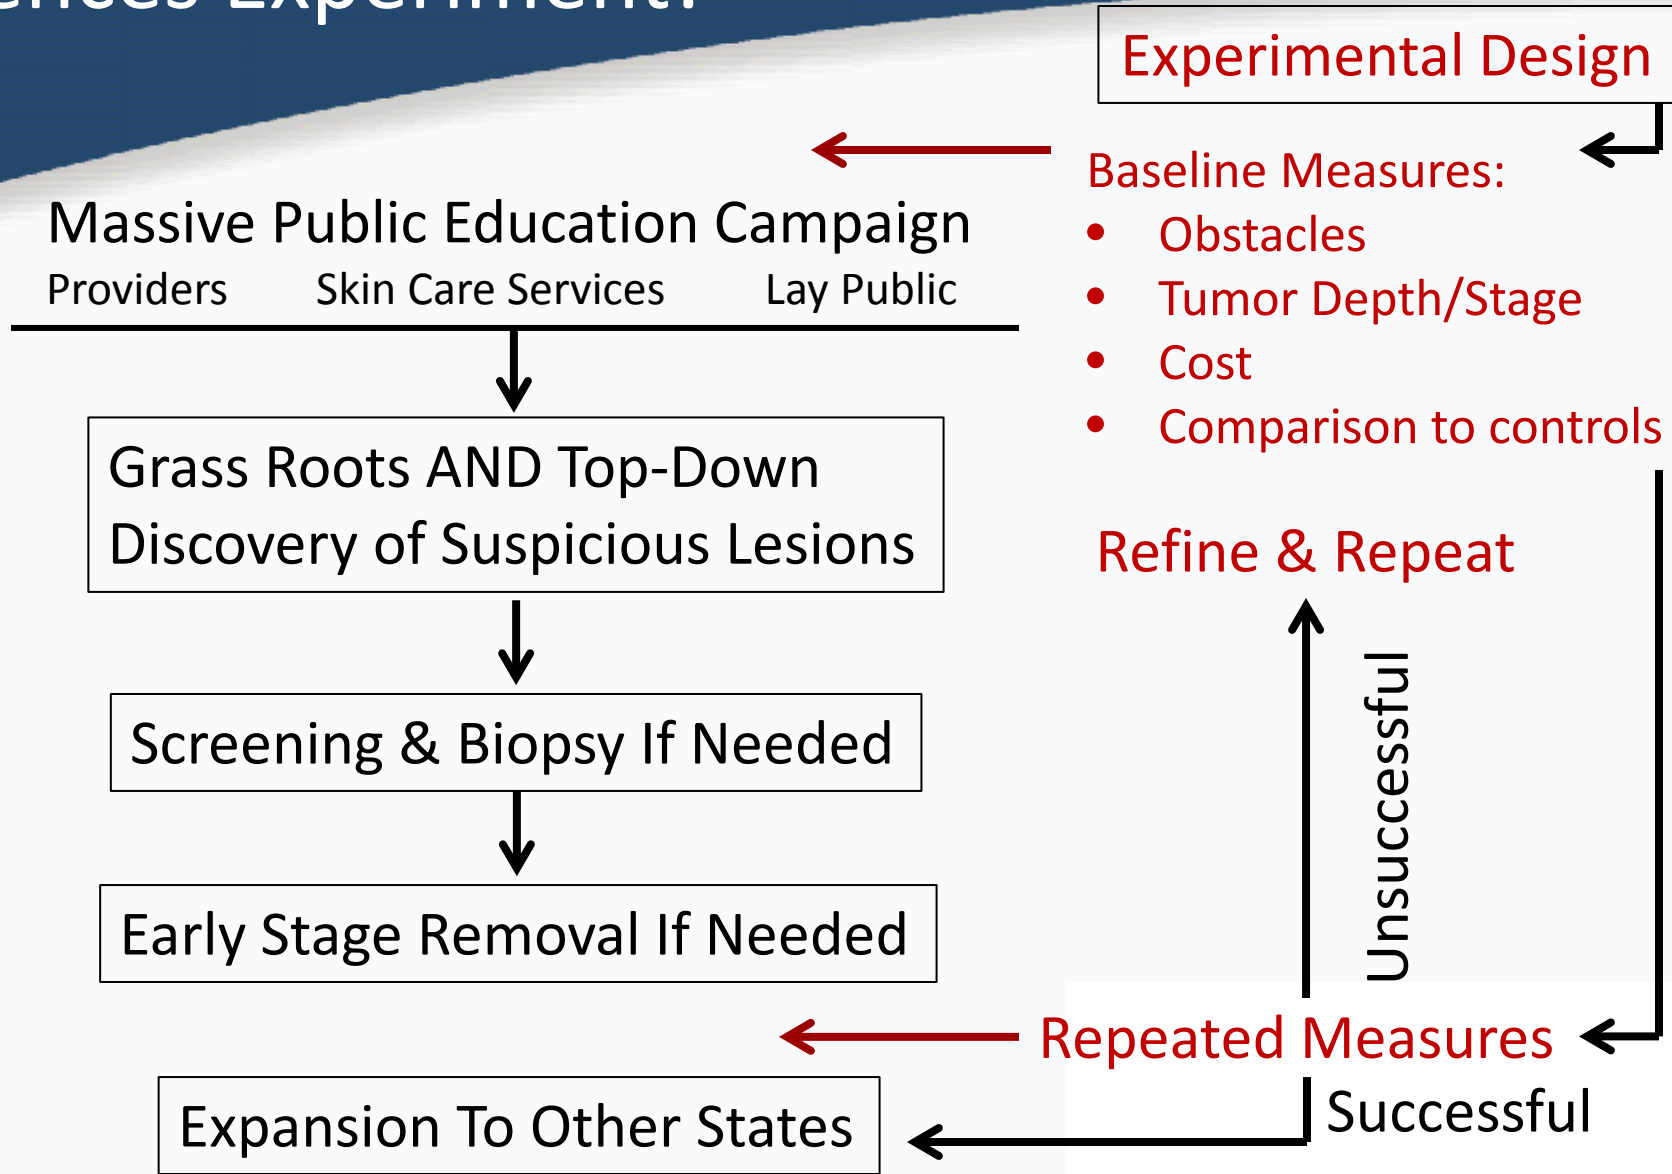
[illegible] Experiment?

Experimental Design

Baseline Measures:
- Obstacles
- Tumor Depth/Stage
- Cost
- Comparison to controls

Massive Public Education Campaign

Providers Skin Care Services Lay Public

Grass Roots AND Top-Down Discovery of Suspicious Lesions

Screening & Biopsy If Needed

Early Stage Removal If Needed

Refine & Repeat

Unsuccessful

Repeated Measures

Successful

Expansion To Other States